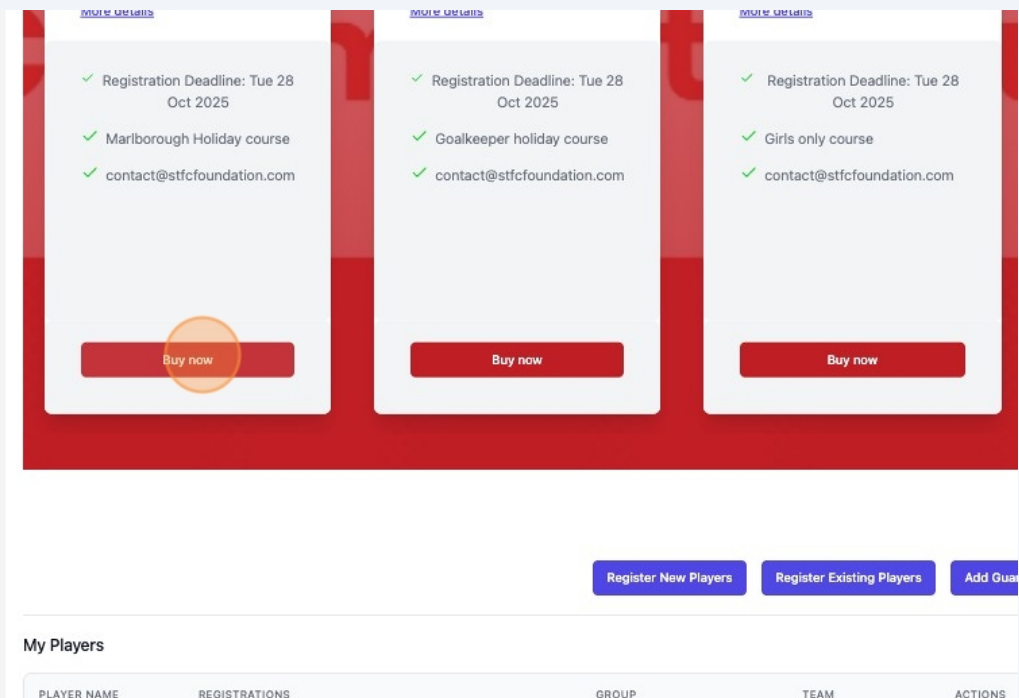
More details

Registration Deadline: Tue 28 Oct 2025

Marlborough Holiday course

contact@stfcfoundation.com

Buy now

More details

Registration Deadline: Tue 28 Oct 2025

Goalkeeper holiday course

contact@stfcfoundation.com

Buy now

More details

Registration Deadline: Tue 28 Oct 2025

Girls only course

contact@stfcfoundation.com

Buy now

Register New Players

Register Existing Players

Add Gua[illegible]

My Players

| PLAYER NAME | REGISTRATIONS | GROUP | TEAM | ACTIONS |
|---|---|---|---|---|